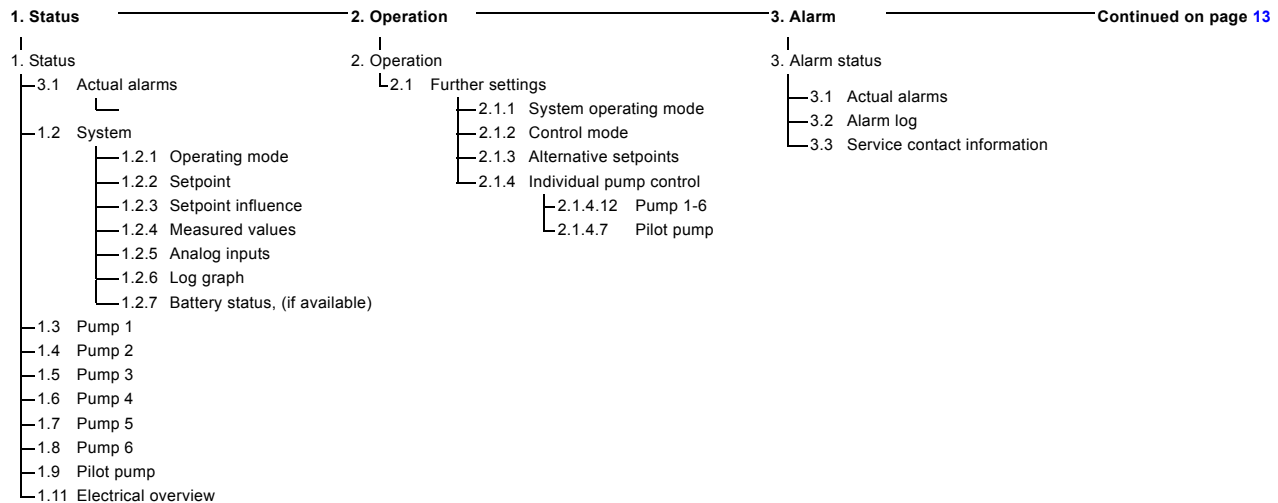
1. Status
2. Operation
3. Alarm
Continued on page 13

1. Status
3.1 Actual alarms
1.2 System
1.2.1 Operating mode
1.2.2 Setpoint
1.2.3 Setpoint influence
1.2.4 Measured values
1.2.5 Analog inputs
1.2.6 Log graph
1.2.7 Battery status, (if available)
1.3 Pump 1
1.4 Pump 2
1.5 Pump 3
1.6 Pump 4
1.7 Pump 5
1.8 Pump 6
1.9 Pilot pump
1.11 Electrical overview

2. Operation
2.1 Further settings
2.1.1 System operating mode
2.1.2 Control mode
2.1.3 Alternative setpoints
2.1.4 Individual pump control
2.1.4.12 Pump 1-6
2.1.4.7 Pilot pump

3. Alarm status
3.1 Actual alarms
3.2 Alarm log
3.3 Service contact information